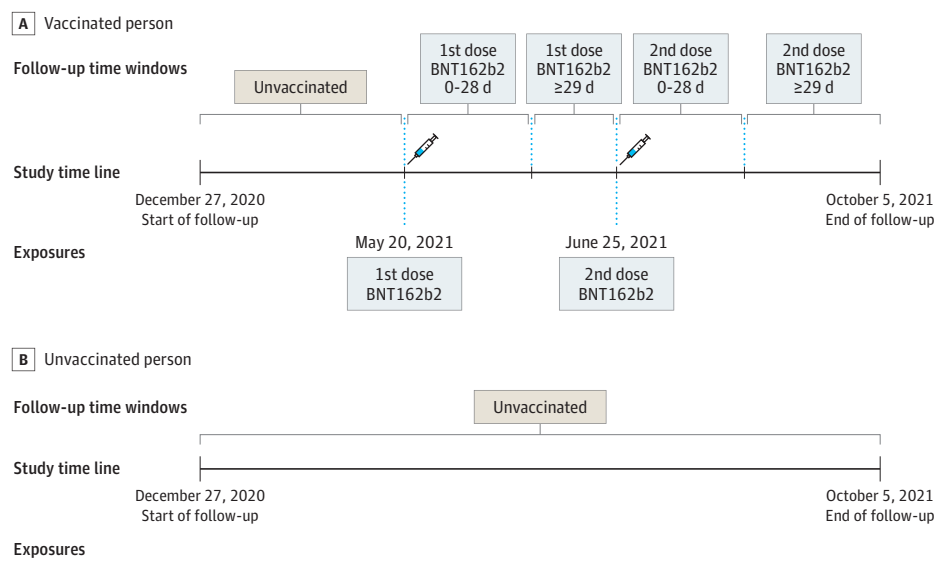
A Vaccinated person

Follow-up time windows

Unvaccinated

1st dose BNT162b2 0-28 d

1st dose BNT162b2 ≥29 d

2nd dose BNT162b2 0-28 d

2nd dose BNT162b2 ≥29 d

Study time line

December 27, 2020
Start of follow-up

October 5, 2021
End of follow-up

Exposures

May 20, 2021

1st dose BNT162b2

June 25, 2021

2nd dose BNT162b2

B Unvaccinated person

Follow-up time windows

Unvaccinated

Study time line

December 27, 2020
Start of follow-up

October 5, 2021
End of follow-up

Exposures